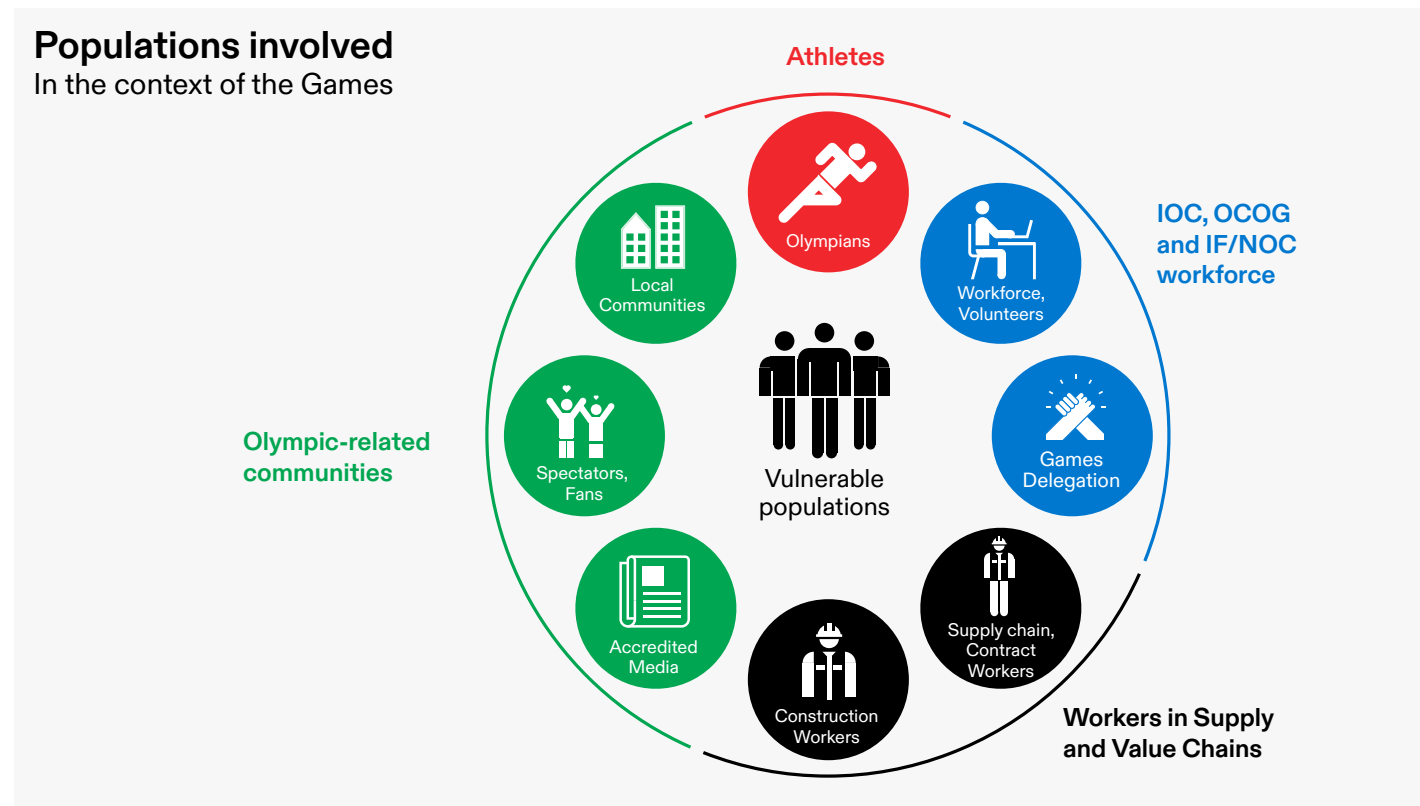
Populations involved
In the context of the Games

Athletes

Olympians

IOC, OCOG and IF/NOC workforce

Workforce, Volunteers

Games Delegation

Workers in Supply and Value Chains

Supply chain, Contract Workers

Construction Workers

Olympic-related communities

Local Communities

Spectators, Fans

Accredited Media

Vulnerable populations